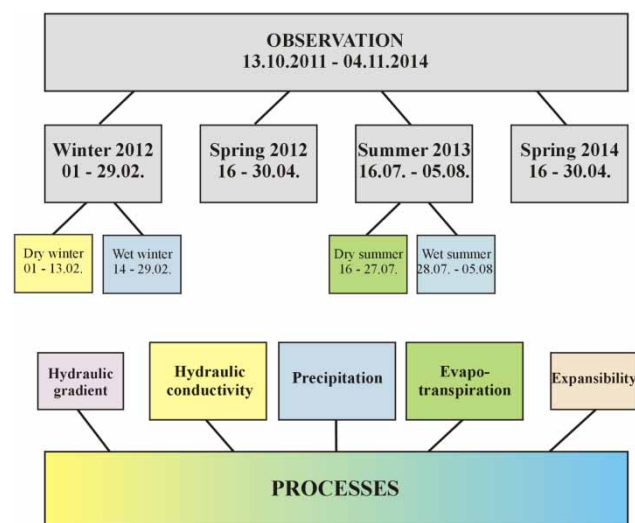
OBSERVATION
13.10.2011 - 04.11.2014

Winter 2012
01 - 29.02.

Spring 2012
16 - 30.04.

Summer 2013
16.07. - 05.08.

Spring 2014
16 - 30.04.

Dry winter
01 - 13.02.

Wet winter
14 - 29.02.

Dry summer
16 - 27.07.

Wet summer
28.07. - 05.08

Hydraulic gradient

Hydraulic conductivity

Precipitation

Evapo-transpiration

Expansibility

PROCESSES